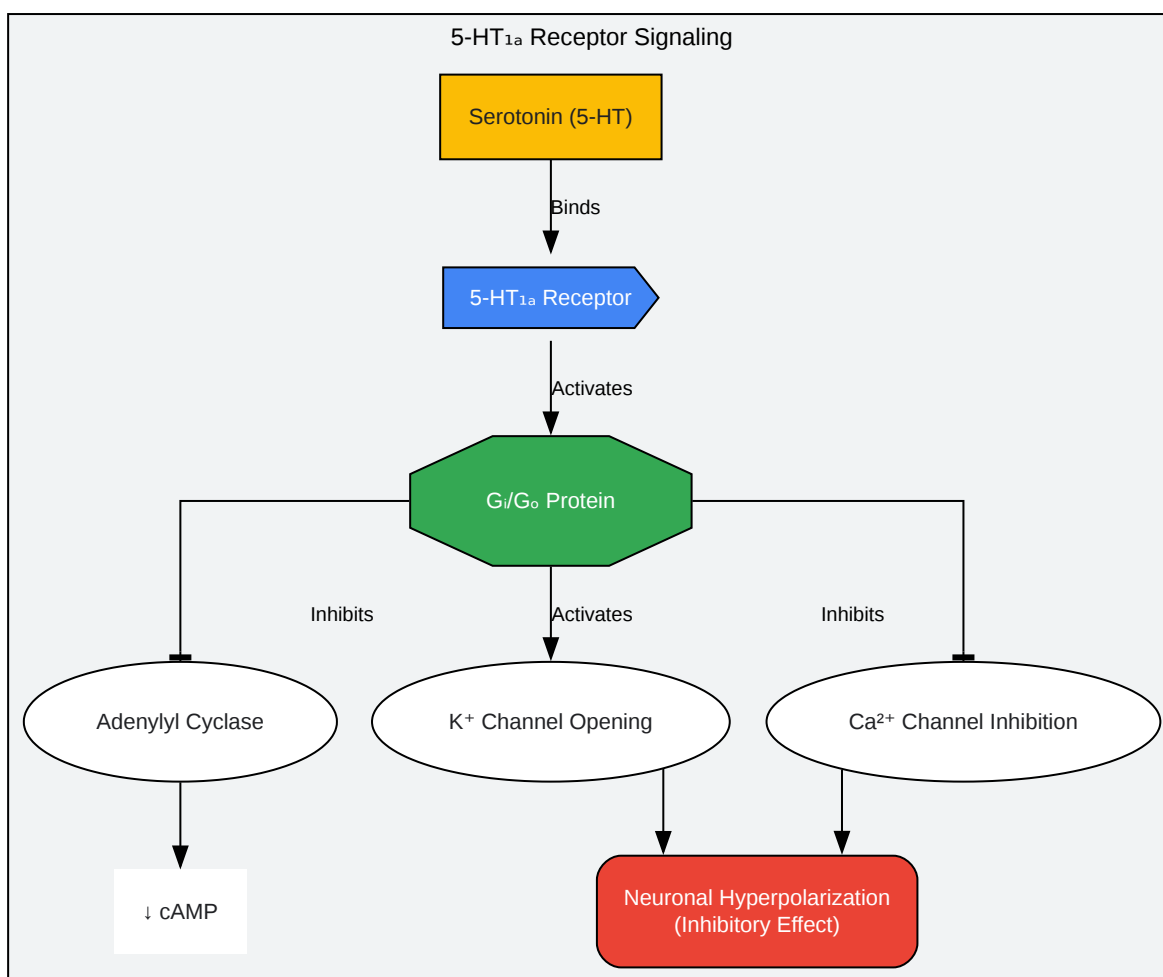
5-HT$_{1a}$ Receptor Signaling

Serotonin (5-HT)

Binds

5-HT$_{1a}$ Receptor

Activates

G$_i$/G$_o$ Protein

Inhibits

Activates

Inhibits

Adenylyl Cyclase

K$^+$ Channel Opening

Ca$^{2+}$ Channel Inhibition

↓ cAMP

Neuronal Hyperpolarization (Inhibitory Effect)